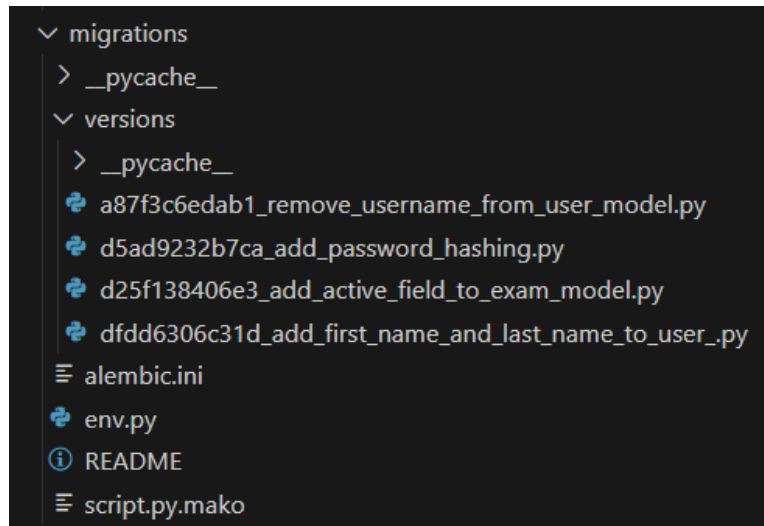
migrations
__pycache__
versions
__pycache__
a87f3c6edab1_remove_username_from_user_model.py
d5ad9232b7ca_add_password_hashing.py
d25f138406e3_add_active_field_to_exam_model.py
dfdd6306c31d_add_first_name_and_last_name_to_user_.py
alembic.ini
env.py
README
script.py.mako